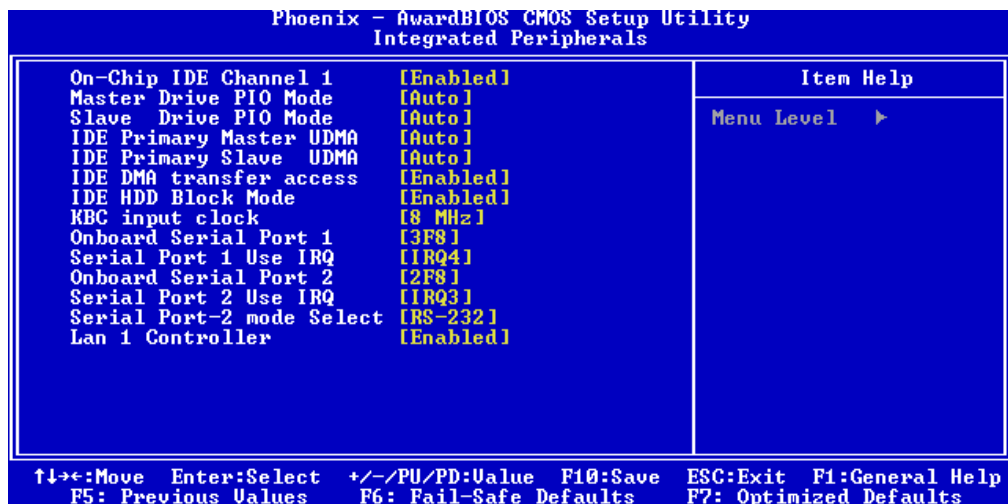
Phoenix - AwardBIOS CMOS Setup Utility
Integrated Peripherals

On-Chip IDE Channel 1 [Enabled]
Master Drive PIO Mode [Auto]
Slave Drive PIO Mode [Auto]
IDE Primary Master UDMA [Auto]
IDE Primary Slave UDMA [Auto]
IDE DMA transfer access [Enabled]
IDE HDD Block Mode [Enabled]
KBC input clock [8 MHz]
Onboard Serial Port 1 [3F8]
Serial Port 1 Use IRQ [IRQ4]
Onboard Serial Port 2 [2F8]
Serial Port 2 Use IRQ [IRQ3]
Serial Port-2 mode Select [RS-232]
Lan 1 Controller [Enabled]

Item Help

Menu Level ►

↑↓→←:Move Enter:Select +/-/PU/PD:Value F10:Save ESC:Exit F1:General Help
F5: Previous Values F6: Fail-Safe Defaults F7: Optimized Defaults